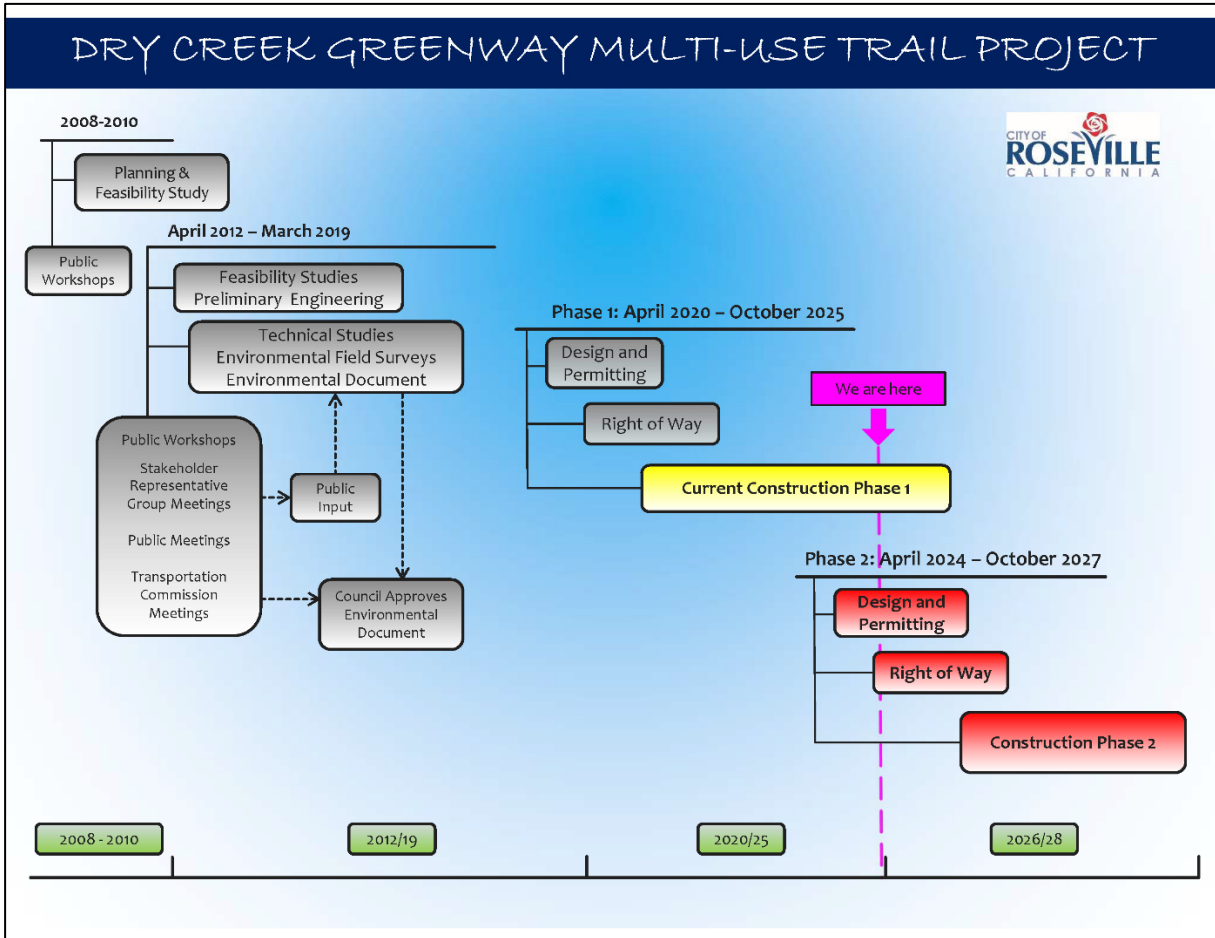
DRY CREEK GREENWAY MULTI-USE TRAIL PROJECT

CITY OF ROSEVILLE CALIFORNIA

2008-2010

Planning & Feasibility Study

Public Workshops

April 2012 – March 2019

Feasibility Studies Preliminary Engineering

Technical Studies Environmental Field Surveys Environmental Document

Public Workshops

Stakeholder Representative Group Meetings

Public Meetings

Transportation Commission Meetings

Public Input

Council Approves Environmental Document

Phase 1: April 2020 – October 2025

Design and Permitting

Right of Way

Current Construction Phase 1

We are here

Phase 2: April 2024 – October 2027

Design and Permitting

Right of Way

Construction Phase 2

2008 - 2010

2012/19

2020/25

2026/28